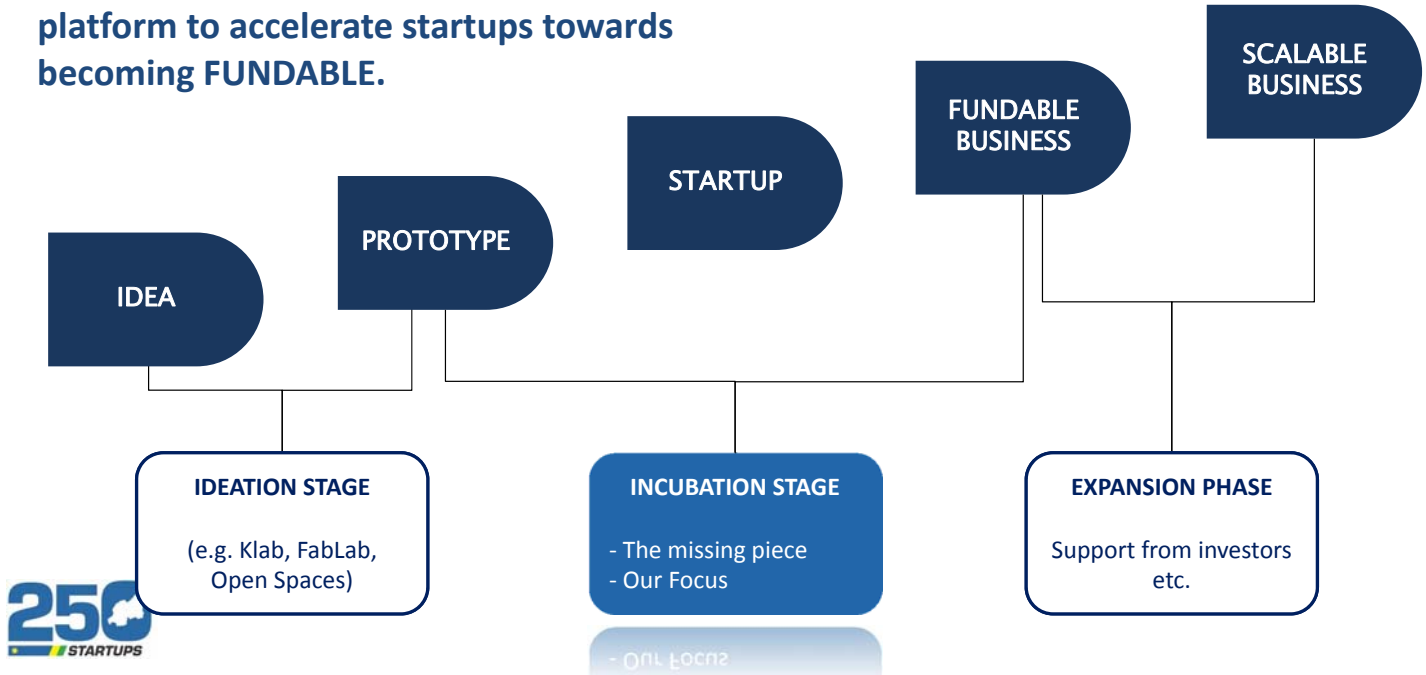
platform to accelerate startups towards becoming FUNDABLE.

IDEA

PROTOTYPE

STARTUP

FUNDABLE BUSINESS

SCALABLE BUSINESS

IDEATION STAGE

(e.g. Klab, FabLab, Open Spaces)

INCUBATION STAGE

- The missing piece
- Our Focus

EXPANSION PHASE

Support from investors etc.

250 STARTUPS